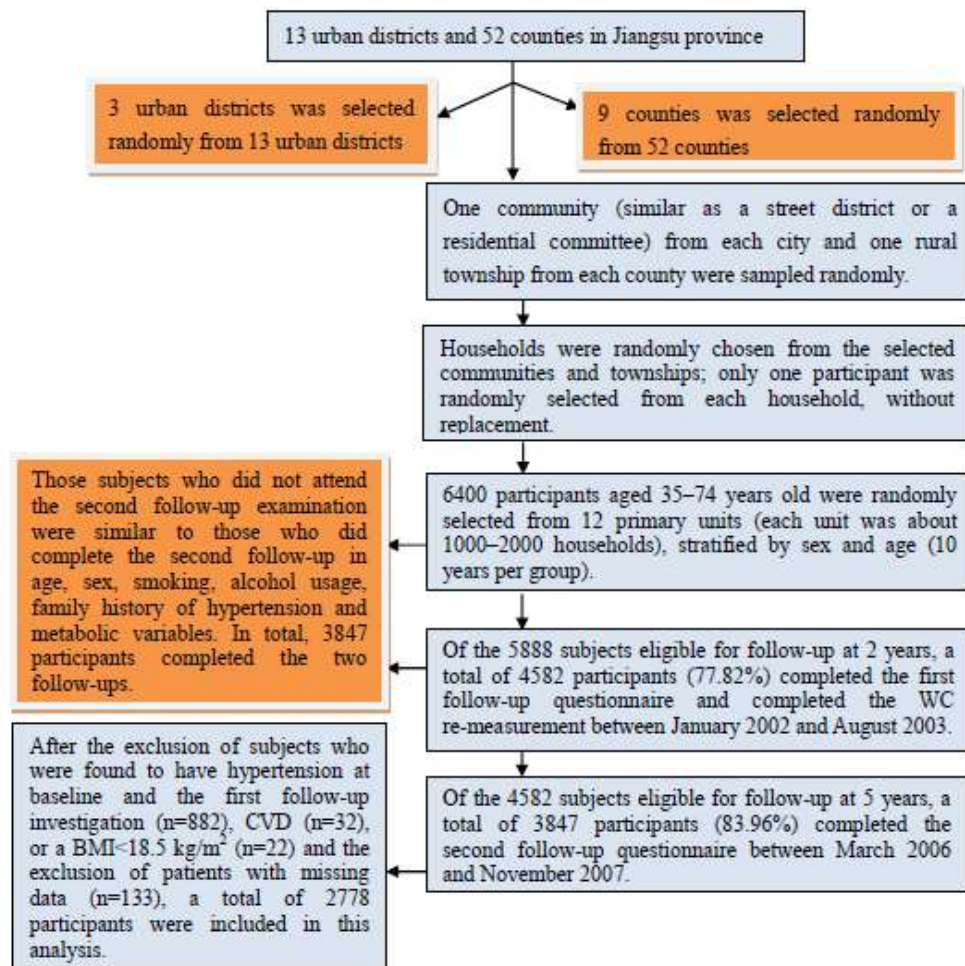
13 urban districts and 52 counties in Jiangsu province

3 urban districts was selected randomly from 13 urban districts

9 counties was selected randomly from 52 counties

One community (similar as a street district or a residential committee) from each city and one rural township from each county were sampled randomly.

Households were randomly chosen from the selected communities and townships; only one participant was randomly selected from each household, without replacement.

6400 participants aged 35–74 years old were randomly selected from 12 primary units (each unit was about 1000–2000 households), stratified by sex and age (10 years per group).

Those subjects who did not attend the second follow-up examination were similar to those who did complete the second follow-up in age, sex, smoking, alcohol usage, family history of hypertension and metabolic variables. In total, 3847 participants completed the two follow-ups.

Of the 5888 subjects eligible for follow-up at 2 years, a total of 4582 participants (77.82%) completed the first follow-up questionnaire and completed the WC re-measurement between January 2002 and August 2003.

Of the 4582 subjects eligible for follow-up at 5 years, a total of 3847 participants (83.96%) completed the second follow-up questionnaire between March 2006 and November 2007.

After the exclusion of subjects who were found to have hypertension at baseline and the first follow-up investigation (n=882), CVD (n=32), or a BMI<18.5 kg/m$^2$ (n=22) and the exclusion of patients with missing data (n=133), a total of 2778 participants were included in this analysis.